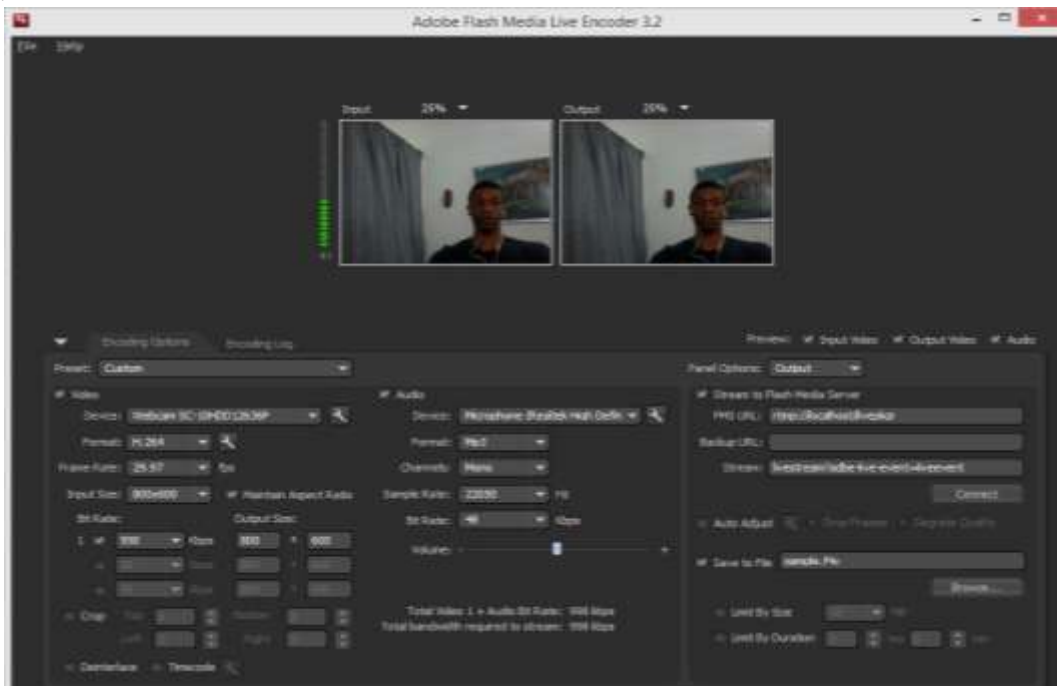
Adobe Flash Media Live Encoder 3.2

File Help

Input 25%

Output 25%

Encoding Options Encoding Log

Preview: Input Video Output Video Audio

Preset: Custom

Panel Options: Output

Video

Device: Webcam SC-10HDD12636P

Format: H.264

Frame Rate: 29.97 fps

Input Size: 800x600 Maintain Aspect Ratio

Bit Rate: Output Size:

1 500 Kbps 800 x 600

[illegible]

Crop Top Bottom

Left Right

Deinterlace Timecode

Audio

Device: Microphone (Realtek High Defin

Format: Mp3

Channels: Mono

Sample Rate: 22050 Hz

Bit Rate: 48 Kbps

Volume:

Total Video + Audio Bit Rate: 548 kbps

Total bandwidth required to stream: 548 kbps

Stream to Flash Media Server

FMS URL: rtmp://localhost/livepkgr

Backup URL:

Stream: livestream?adbe-live-event=liveevent

Connect

Auto Adjust Drop Frames Degrade Quality

Save to File sample.f4v

Browse...

Limit By Size MB

Limit By Duration hrs min